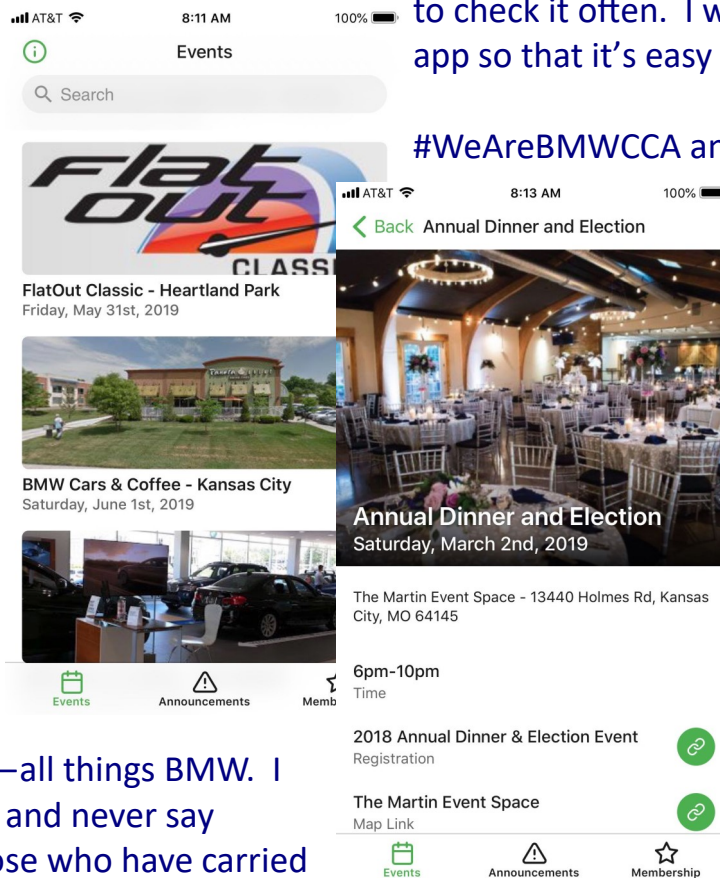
AT&T 8:11 AM 100%

Events

Search

Flat Out CLASS

FlatOut Classic - Heartland Park
Friday, May 31st, 2019

BMW Cars & Coffee - Kansas City
Saturday, June 1st, 2019

Events Announcements Memb

to check it often. I w
app so that it's easy

#WeAreBMWCCA ar

AT&T 8:13 AM 100%

Back Annual Dinner and Election

Annual Dinner and Election
Saturday, March 2nd, 2019

The Martin Event Space - 13440 Holmes Rd, Kansas City, MO 64145

6pm-10pm
Time

2018 Annual Dinner & Election Event
Registration

The Martin Event Space
Map Link

Events Announcements Membership

–all things BMW. I
and never say
ose who have carried